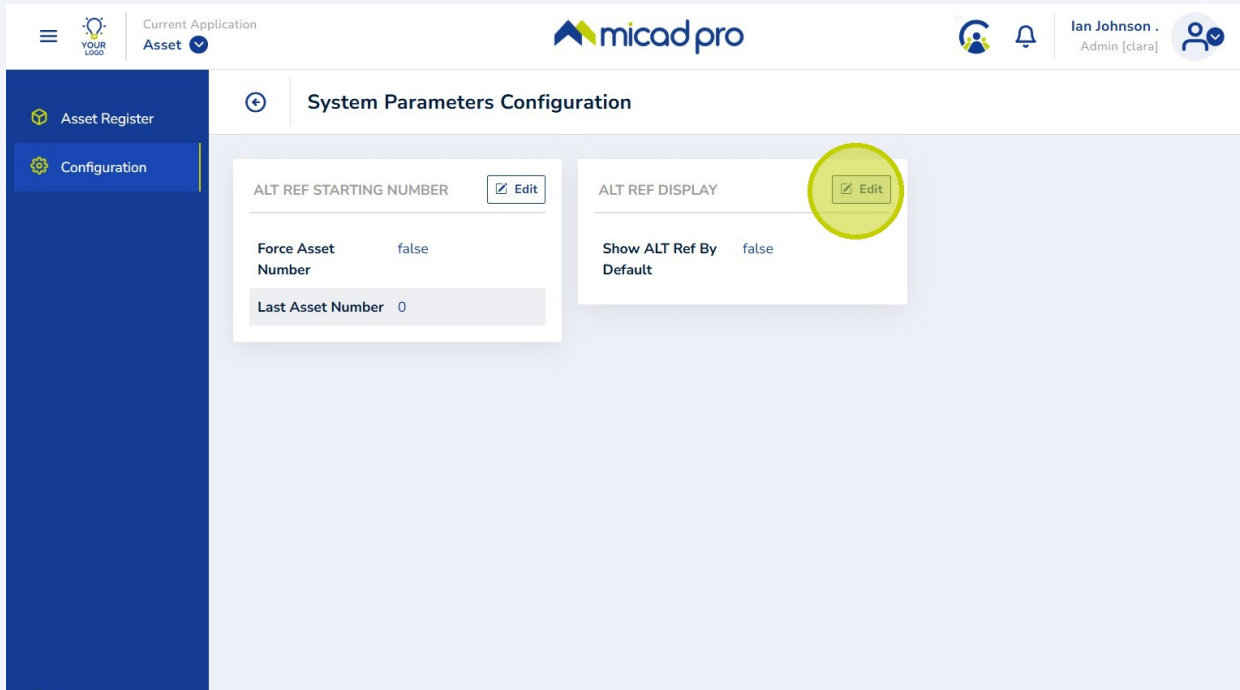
YOUR LOGO

Current Application
Asset

micad pro

Ian Johnson .
Admin [clara]

Asset Register

Configuration

System Parameters Configuration

ALT REF STARTING NUMBER

Edit

Force Asset Number false

Last Asset Number 0

ALT REF DISPLAY

Edit

Show ALT Ref By Default false